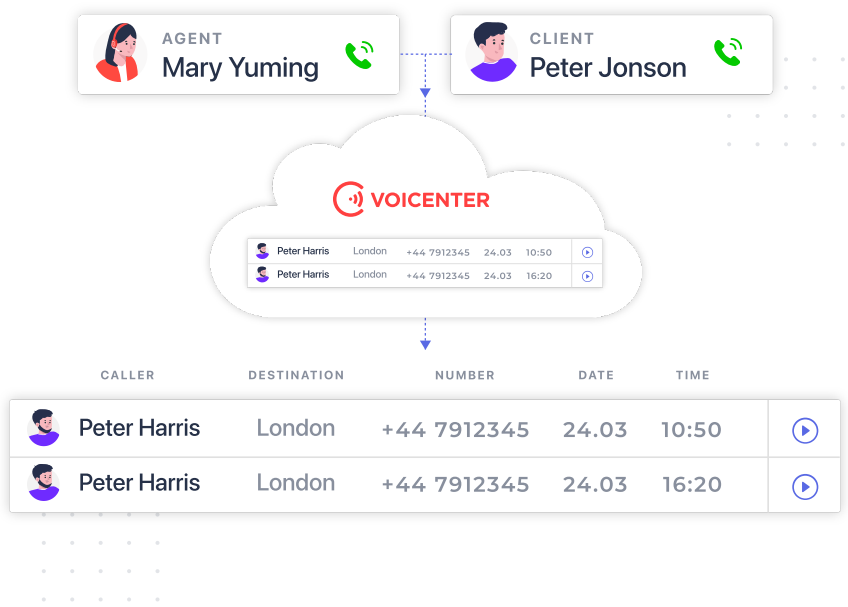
AGENT
Mary Yuming

CLIENT
Peter Jonson

VOICENTER

| Peter Harris | London | +44 7912345 | 24.03 | 10:50 |
|---|---|---|---|---|
| Peter Harris | London | +44 7912345 | 24.03 | 16:20 |

| CALLER | DESTINATION | NUMBER | DATE | TIME |
|---|---|---|---|---|
| Peter Harris | London | +44 7912345 | 24.03 | 10:50 |
| Peter Harris | London | +44 7912345 | 24.03 | 16:20 |